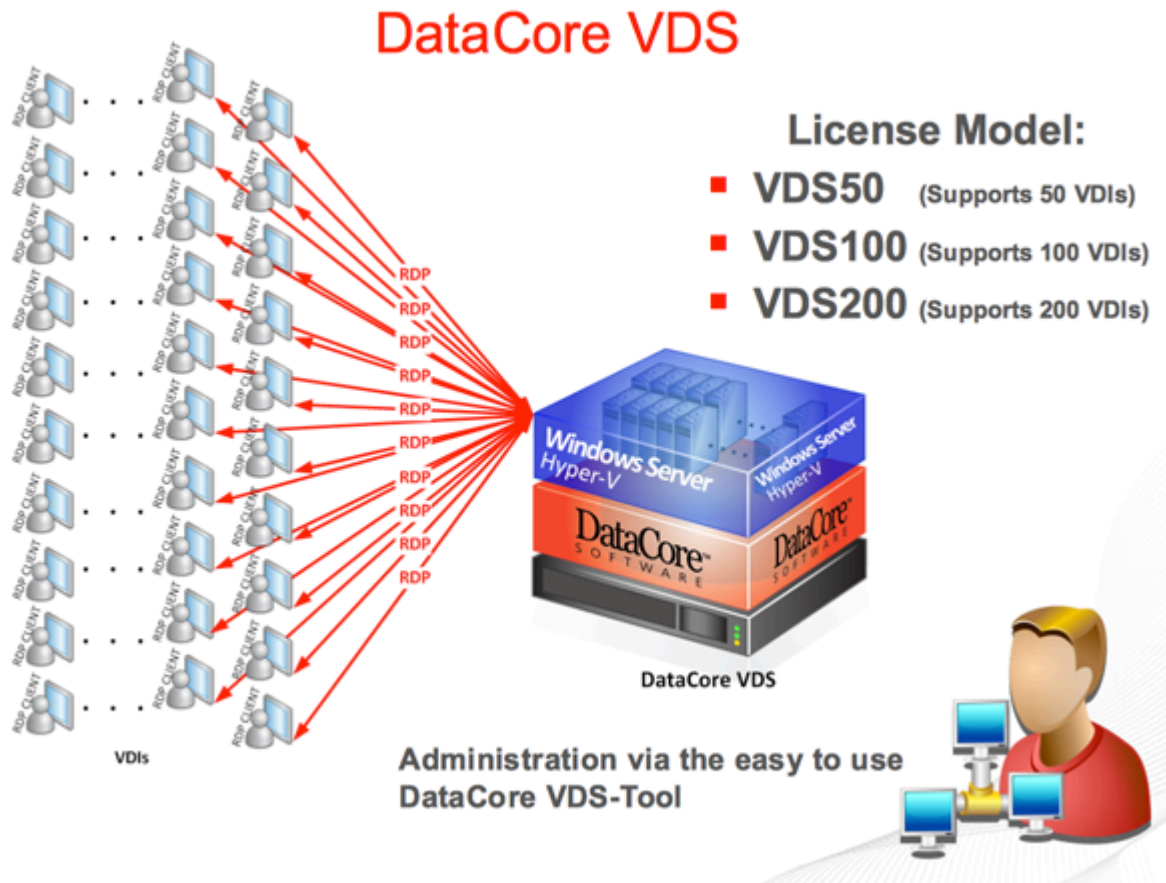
DataCore VDS

License Model:
VDS50 (Supports 50 VDIs)
VDS100 (Supports 100 VDIs)
VDS200 (Supports 200 VDIs)

RDP CLIENT RDP CLIENT RDP CLIENT
RDP CLIENT RDP CLIENT RDP CLIENT
RDP CLIENT RDP CLIENT RDP CLIENT
RDP CLIENT RDP CLIENT RDP CLIENT
RDP CLIENT RDP CLIENT RDP CLIENT
RDP CLIENT RDP CLIENT RDP CLIENT
RDP CLIENT RDP CLIENT RDP CLIENT
RDP CLIENT RDP CLIENT RDP CLIENT
RDP CLIENT RDP CLIENT RDP CLIENT
RDP CLIENT RDP CLIENT RDP CLIENT
RDP CLIENT RDP CLIENT RDP CLIENT
RDP CLIENT RDP CLIENT RDP CLIENT

RDP
RDP
RDP
RDP
RDP
RDP
RDP
RDP
RDP
RDP
RDP

VDIs

Windows Server Hyper-V
Windows Server Hyper-V
DataCore SOFTWARE
DataCore SOFTWARE

DataCore VDS

Administration via the easy to use DataCore VDS-Tool